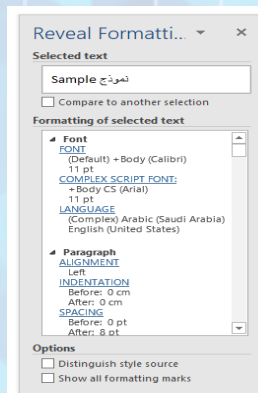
Reveal Formatti... ▾ ×

Selected text

Sample نموذج

Compare to another selection

Formatting of selected text

Font
FONT
(Default) +Body (Calibri)
11 pt
COMPLEX SCRIPT FONT:
+Body CS (Arial)
11 pt
LANGUAGE
(Complex) Arabic (Saudi Arabia)
English (United States)

Paragraph
ALIGNMENT
Left
INDENTATION
Before: 0 cm
After: 0 cm
SPACING
Before: 0 pt
After: 8 pt

Options

Distinguish style source

Show all formatting marks